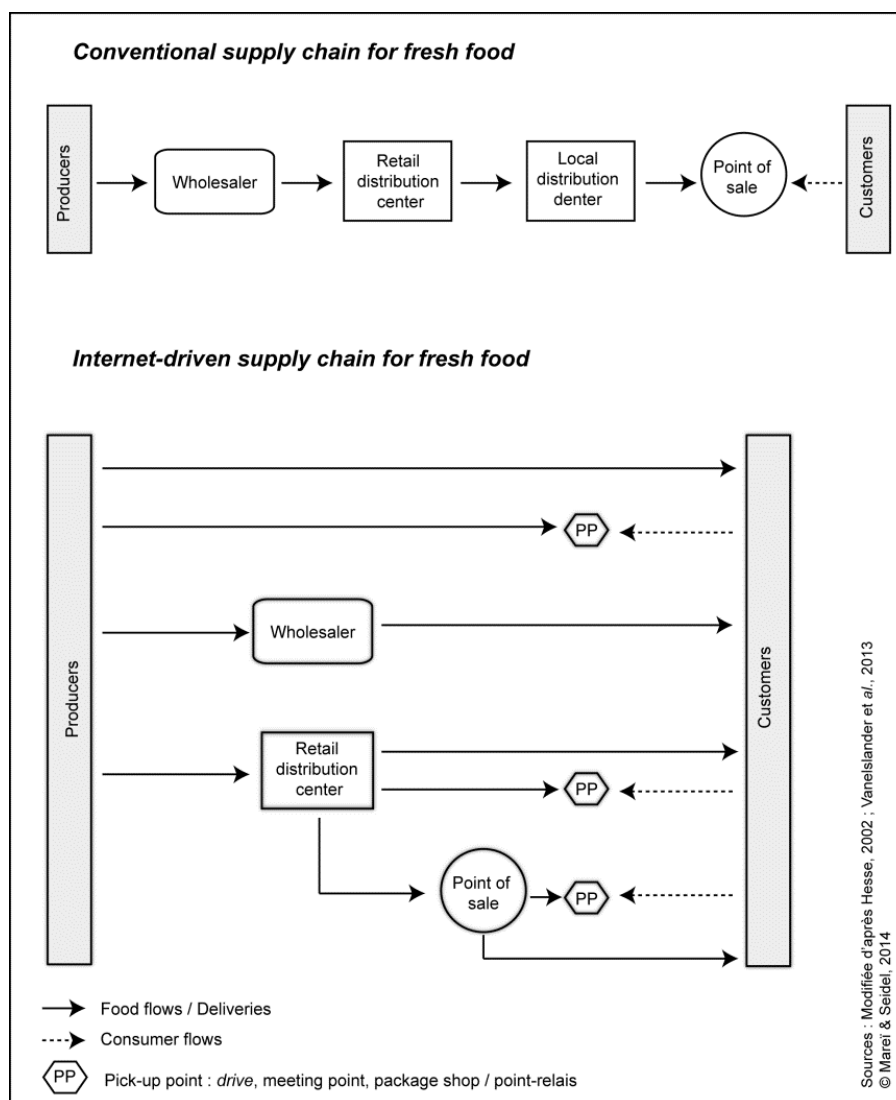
Conventional supply chain for fresh food

Producers

Wholesaler

Retail distribution center

Local distribution denter

Point of sale

Customers

Internet-driven supply chain for fresh food

Producers

PP

Wholesaler

Retail distribution center

PP

Point of sale

PP

Customers

Food flows / Deliveries

Consumer flows

PP Pick-up point : drive, meeting point, package shop / point-relais

Sources : Modifiée d'après Hesse, 2002 ; Vanelslander et al., 2013
© Marei & Seidel, 2014